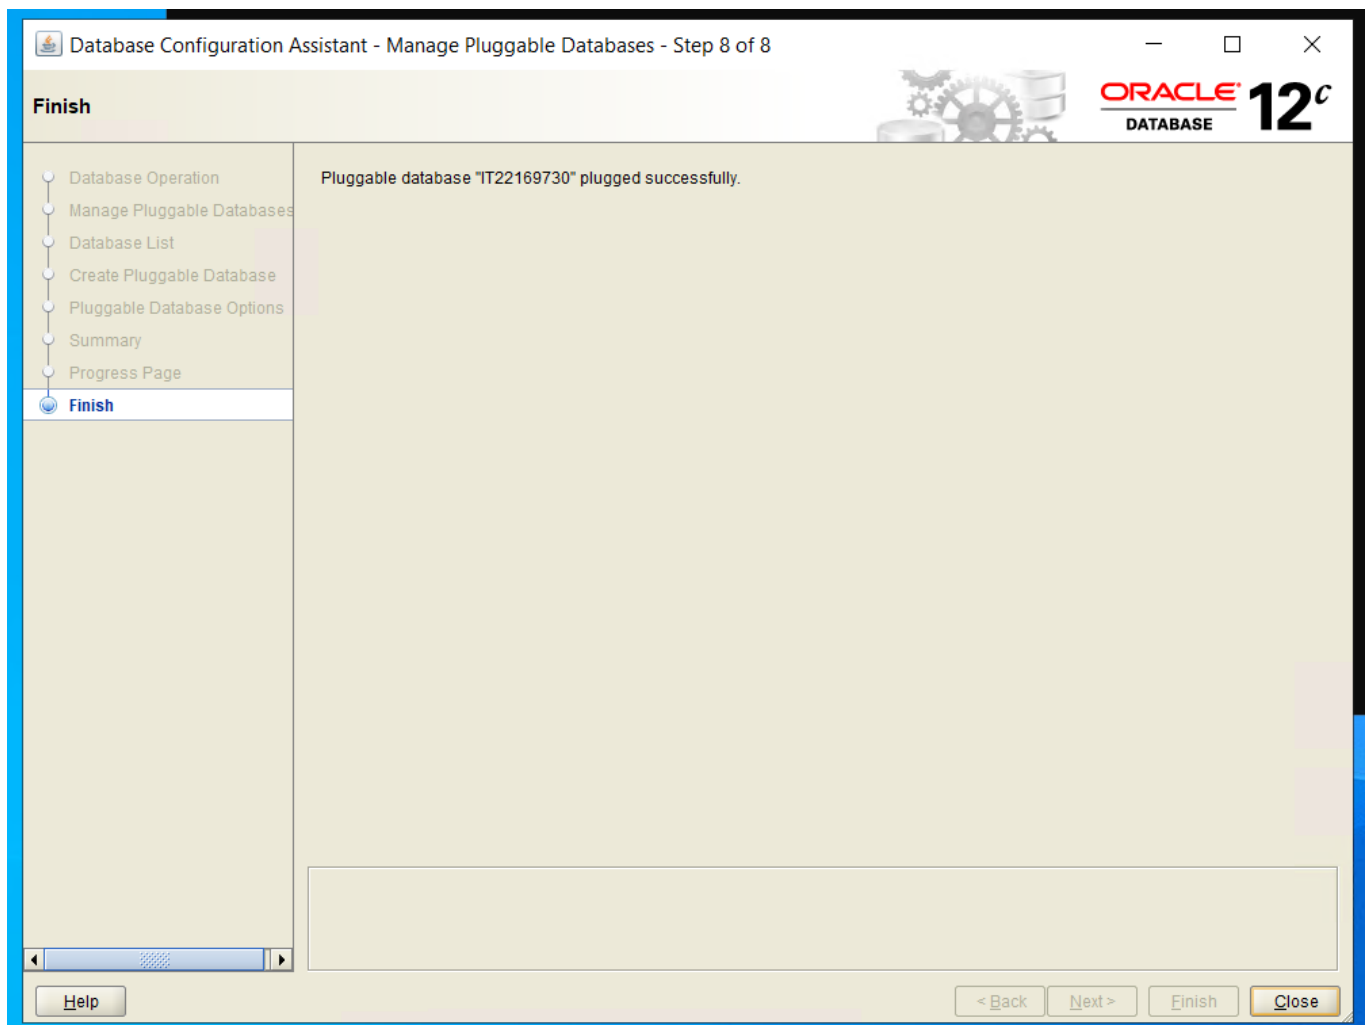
Database Configuration Assistant - Manage Pluggable Databases - Step 8 of 8

Finish

ORACLE DATABASE 12$^c$

Database Operation
Manage Pluggable Databases
Database List
Create Pluggable Database
Pluggable Database Options
Summary
Progress Page
Finish

Pluggable database "IT22169730" plugged successfully.

Help

< Back Next > Finish Close